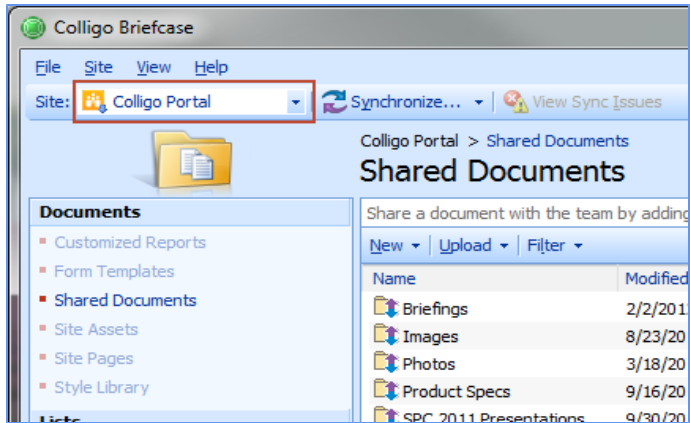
Colligo Briefcase

File Site View Help

Site: Colligo Portal Synchronize... View Sync Issues

Colligo Portal > Shared Documents

Shared Documents

Documents

Customized Reports
Form Templates
Shared Documents
Site Assets
Site Pages
Style Library

Lists

Share a document with the team by adding

New Upload Filter

| Name | Modified |
|---|---|
| Briefings | 2/2/201 |
| Images | 8/23/20 |
| Photos | 3/18/20 |
| Product Specs | 9/16/20 |
| SPC 2011 Presentations | 9/30/20 |